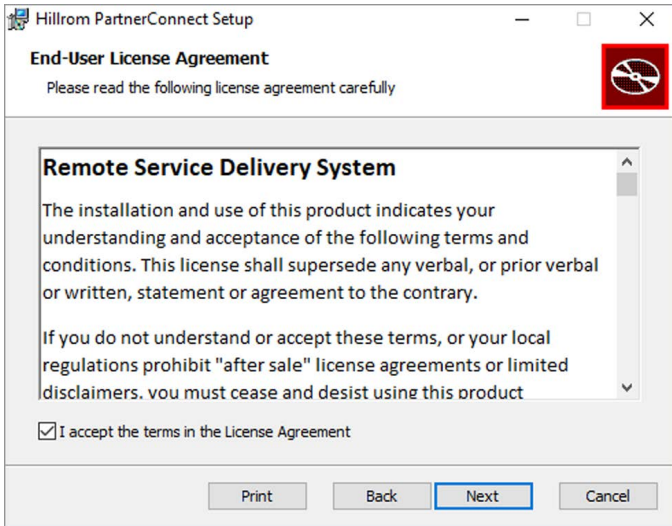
Hillrom PartnerConnect Setup

End-User License Agreement

Please read the following license agreement carefully

Remote Service Delivery System

The installation and use of this product indicates your understanding and acceptance of the following terms and conditions. This license shall supersede any verbal, or prior verbal or written, statement or agreement to the contrary.

If you do not understand or accept these terms, or your local regulations prohibit "after sale" license agreements or limited disclaimers, you must cease and desist using this product

I accept the terms in the License Agreement

Print Back Next Cancel